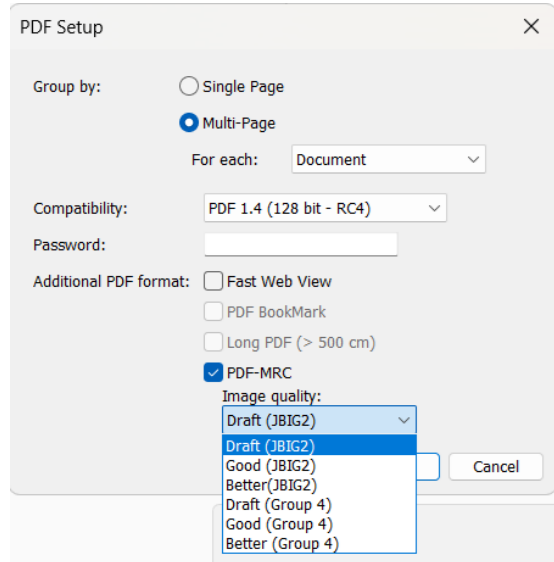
PDF Setup

Group by:
Single Page
Multi-Page
For each: Document

Compatibility: PDF 1.4 (128 bit - RC4)

Password:

Additional PDF format:
Fast Web View
PDF BookMark
Long PDF (> 500 cm)
PDF-MRC
Image quality:
Draft (JBIG2)
Draft (JBIG2)
Good (JBIG2)
Better(JBIG2)
Draft (Group 4)
Good (Group 4)
Better (Group 4)

Cancel